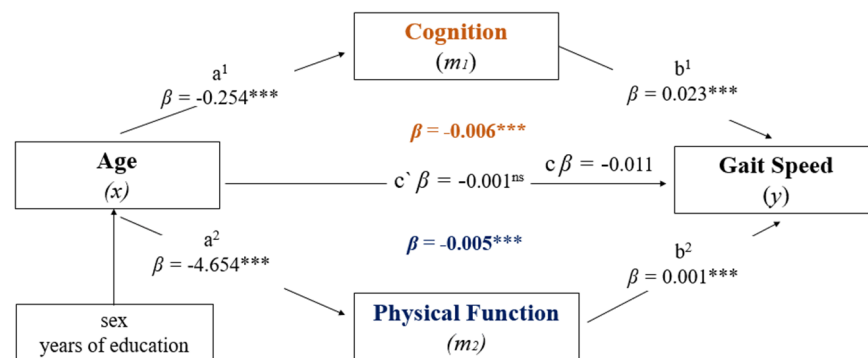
Cognition
($m_1$)

$a^1$
$\beta$ = -0.254***

$b^1$
$\beta$ = 0.023***

$\beta$ = -0.006***

Age
($x$)

c` $\beta$ = -0.001$^{ns}$

c $\beta$ = -0.011

Gait Speed
($y$)

$a^2$
$\beta$ = -4.654***

$\beta$ = -0.005***

$b^2$
$\beta$ = 0.001***

sex
years of education

Physical Function
($m_2$)